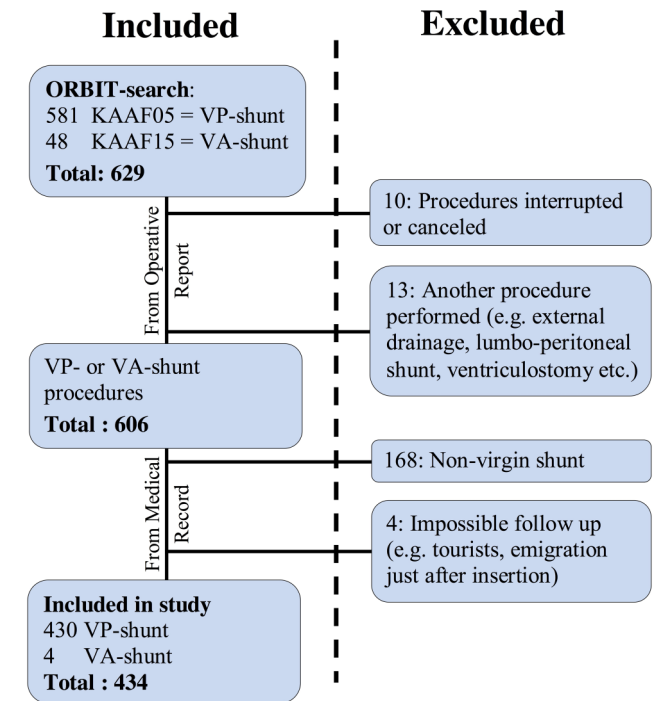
Included

Excluded

ORBIT-search:
581 KAAF05 = VP-shunt
48 KAAF15 = VA-shunt
Total: 629

From Operative Report

10: Procedures interrupted or canceled

13: Another procedure performed (e.g. external drainage, lumbo-peritoneal shunt, ventriculostomy etc.)

VP- or VA-shunt procedures
Total : 606

From Medical Record

168: Non-virgin shunt

4: Impossible follow up (e.g. tourists, emigration just after insertion)

Included in study
430 VP-shunt
4 VA-shunt
Total : 434